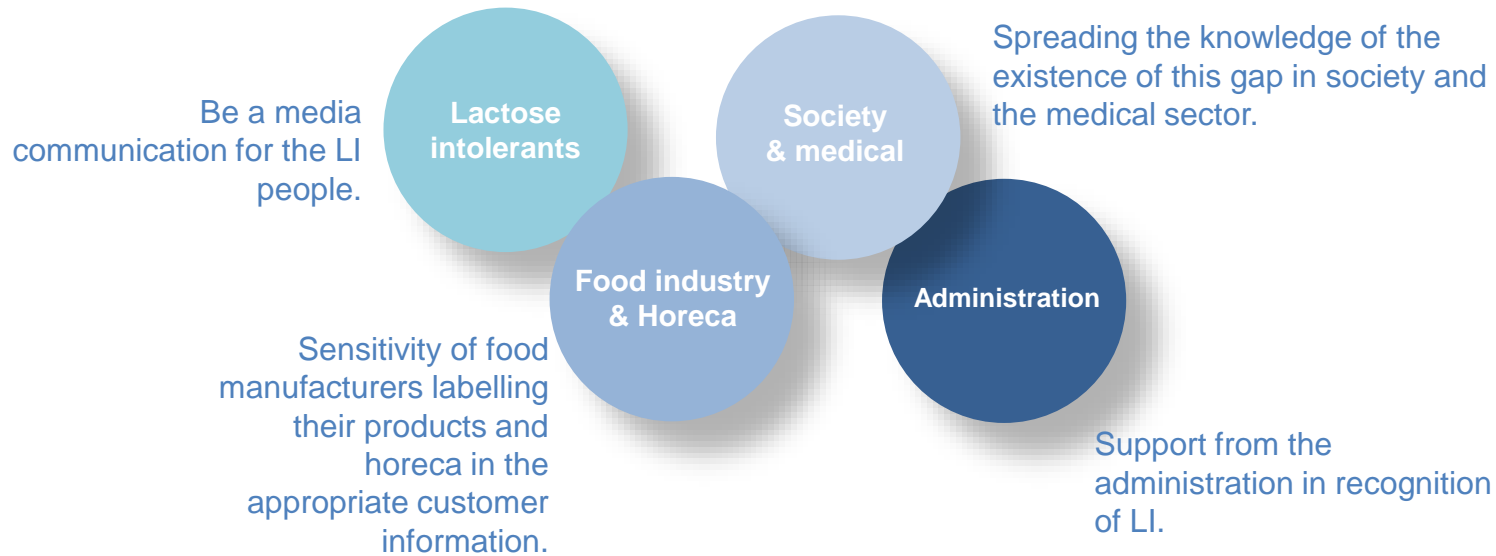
Be a media communication for the LI people.

Lactose intolerants

Society & medical

Spreading the knowledge of the existence of this gap in society and the medical sector.

Food industry & Horeca

Administration

Sensitivity of food manufacturers labelling their products and horeca in the appropriate customer information.

Support from the administration in recognition of LI.